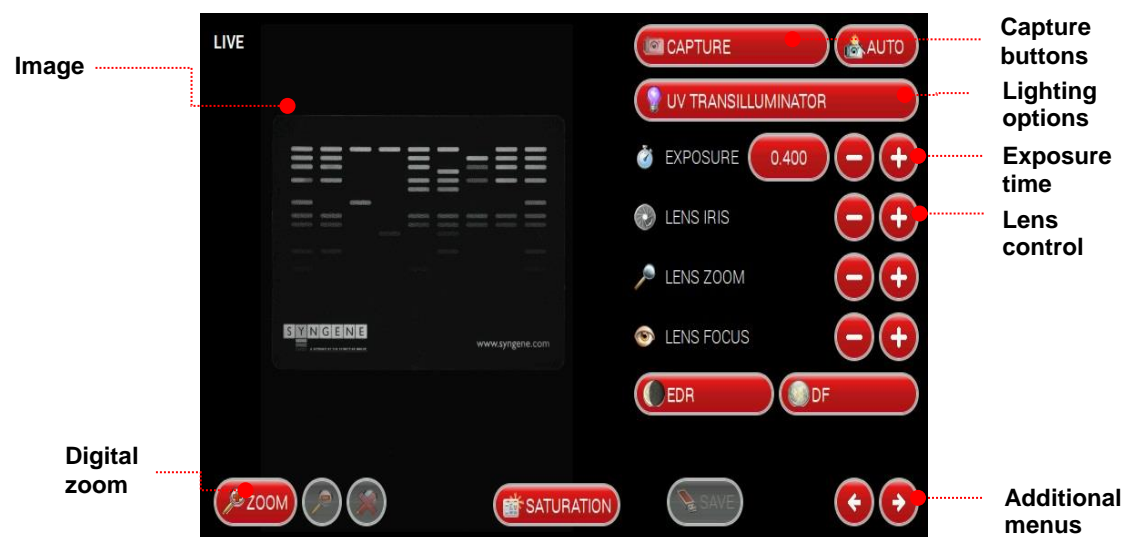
Image

LIVE

SYNGENE

www.syngene.com

CAPTURE

AUTO

Capture buttons

UV TRANSILLUMINATOR

Lighting options

EXPOSURE

0.400

Exposure time

LENS IRIS

Lens control

LENS ZOOM

LENS FOCUS

EDR

DF

Digital zoom

ZOOM

SATURATION

SAVE

Additional menus